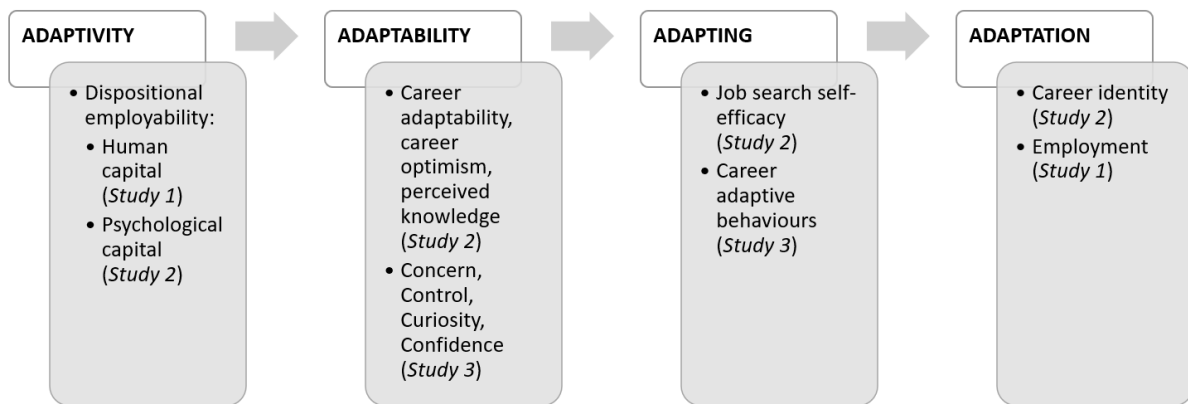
ADAPTIVITY

• Dispositional employability:
  • Human capital (*Study 1*)
  • Psychological capital (*Study 2*)

ADAPTABILITY

• Career adaptability, career optimism, perceived knowledge (*Study 2*)
• Concern, Control, Curiosity, Confidence (*Study 3*)

ADAPTING

• Job search self-efficacy (*Study 2*)
• Career adaptive behaviours (*Study 3*)

ADAPTATION

• Career identity (*Study 2*)
• Employment (*Study 1*)